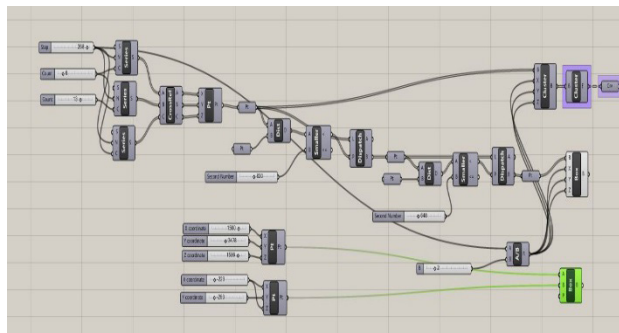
Step 350
Count 4
Count 15
Series
Series
Series
Construct
Pt
Pt
Dist
Smaller
Dispatch
Pt
Second Number 0.653
Dist
Smaller
Dispatch
Second Number 0.646
Cluster
Cluster
Box
X coordinate 590
Y coordinate 9438
Z coordinate 1500
Pt
X coordinate 653
Y coordinate 263
Pt
Box